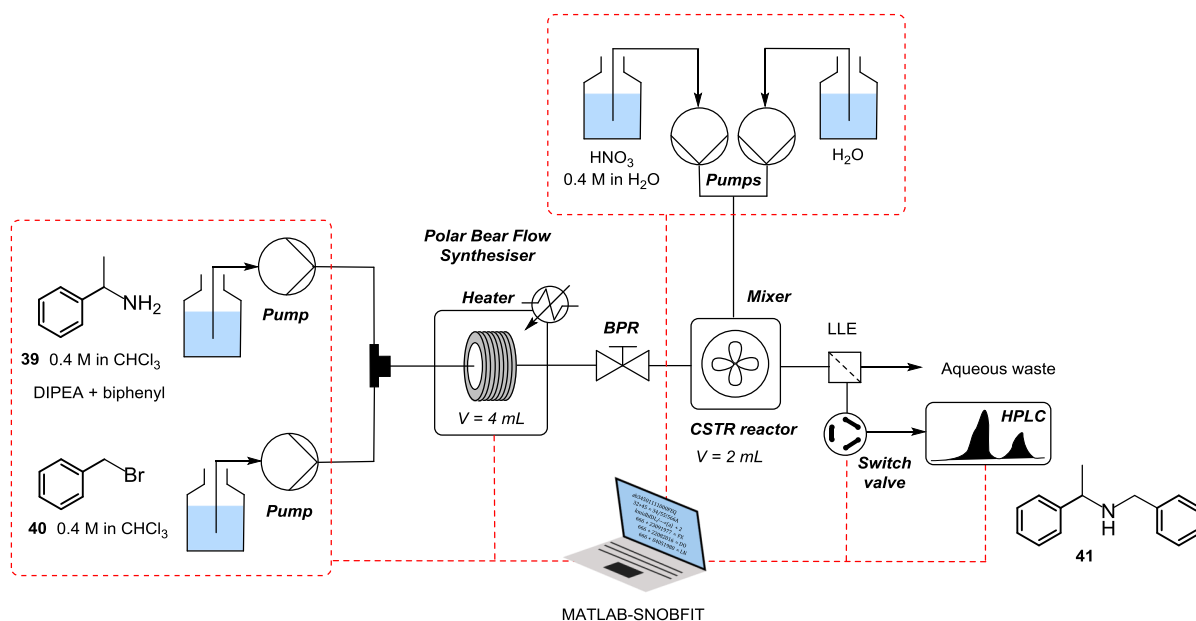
$HNO_3$
0.4 M in $H_2O$

Pumps

$H_2O$

Polar Bear Flow Synthesiser

Heater

$NH_2$

39 0.4 M in $CHCl_3$

DIPEA + biphenyl

Pump

V = 4 mL

BPR

Mixer

CSTR reactor

V = 2 mL

LLE

Aqueous waste

HPLC

Switch valve

Br

40 0.4 M in $CHCl_3$

Pump

N
H

41

MATLAB-SNOBFIT